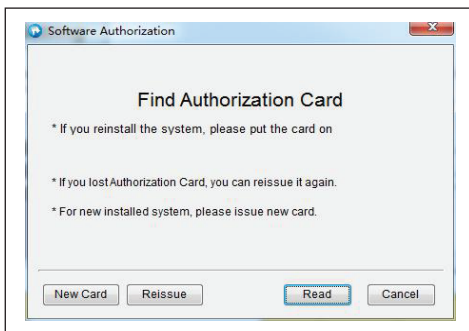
Software Authorization

Find Authorization Card

* If you reinstall the system, please put the card on

* If you lost Authorization Card, you can reissue it again.

* For new installed system, please issue new card.

New Card Reissue Read Cancel